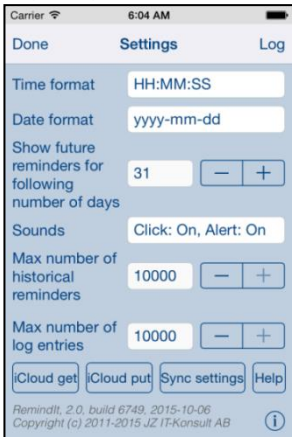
Carrier
6:04 AM

Done
Settings
Log

Time format
HH:MM:SS

Date format
yyyy-mm-dd

Show future reminders for following number of days
31
−
+

Sounds
Click: On, Alert: On

Max number of historical reminders
10000
−
+

Max number of log entries
10000
−
+

iCloud get
iCloud put
Sync settings
Help

RemindIt, 2.0, build 6749, 2015-10-06
Copyright (c) 2011-2015 JZ IT-Konsult AB